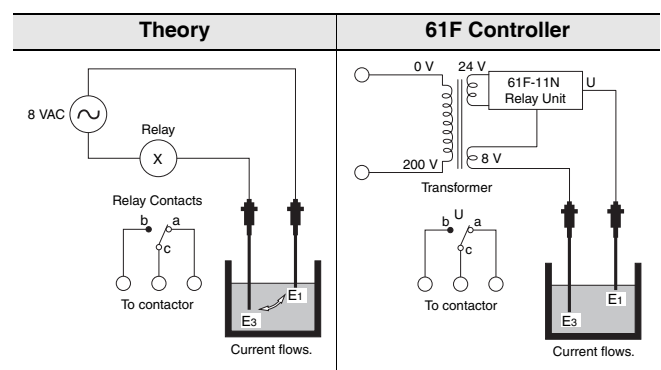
| Theory | 61F Controller |
|---|---|
| 8 VAC, Relay, X, Relay Contacts, b, a, c, To contactor, $E_1$, $E_3$, Current flows. | 0 V, 24 V, 61F-11N Relay Unit, U, 200 V, 8 V, Transformer, b, U, a, c, To contactor, $E_1$, $E_3$, Current flows. |